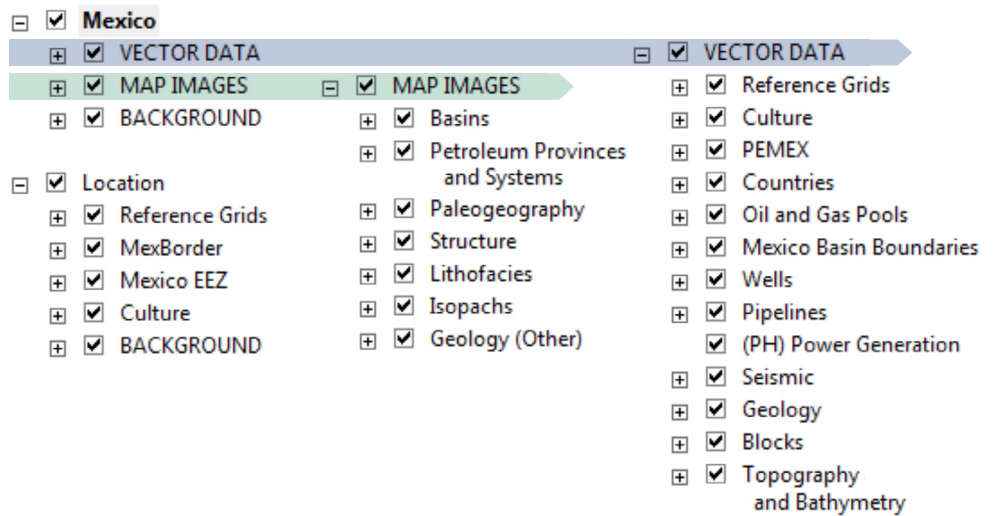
Mexico
VECTOR DATA
MAP IMAGES
BACKGROUND

Location
Reference Grids
MexBorder
Mexico EEZ
Culture
BACKGROUND

MAP IMAGES
Basins
Petroleum Provinces and Systems
Paleogeography
Structure
Lithofacies
Isopachs
Geology (Other)

VECTOR DATA
Reference Grids
Culture
PEMEX
Countries
Oil and Gas Pools
Mexico Basin Boundaries
Wells
Pipelines
(PH) Power Generation
Seismic
Geology
Blocks
Topography and Bathymetry